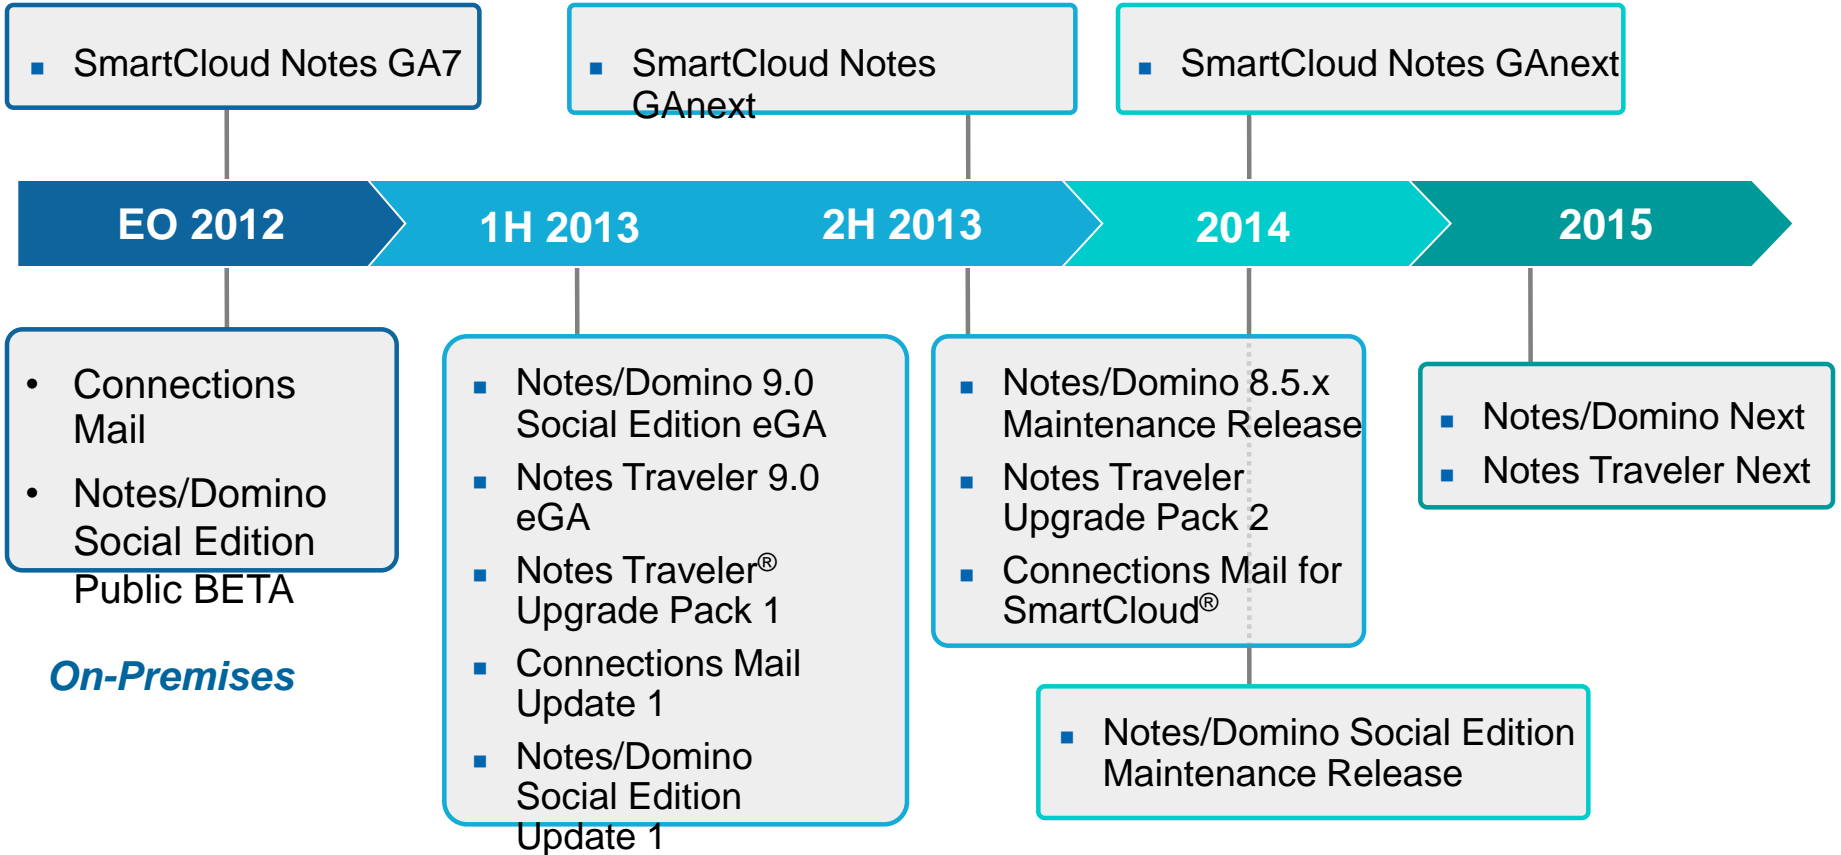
▪ SmartCloud Notes GA7

▪ SmartCloud Notes GAnext

▪ SmartCloud Notes GAnext

EO 2012

1H 2013

2H 2013

2014

2015

• Connections Mail
• Notes/Domino Social Edition Public BETA

On-Premises

▪ Notes/Domino 9.0 Social Edition eGA
▪ Notes Traveler 9.0 eGA
▪ Notes Traveler® Upgrade Pack 1
▪ Connections Mail Update 1
▪ Notes/Domino Social Edition Update 1

▪ Notes/Domino 8.5.x Maintenance Release
▪ Notes Traveler Upgrade Pack 2
▪ Connections Mail for SmartCloud®

▪ Notes/Domino Next
▪ Notes Traveler Next

▪ Notes/Domino Social Edition Maintenance Release